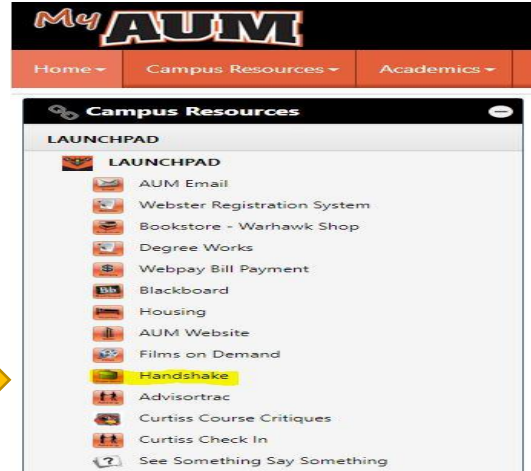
My AUM

Home ▾ Campus Resources ▾ Academics ▾

Campus Resources

LAUNCHPAD

LAUNCHPAD

AUM Email

Webster Registration System

Bookstore - Warhawk Shop

Degree Works

Webpay Bill Payment

Bb Blackboard

Housing

AUM Website

Films on Demand

Handshake

Advisortrac

Curtiss Course Critiques

Curtiss Check In

See Something Say Something